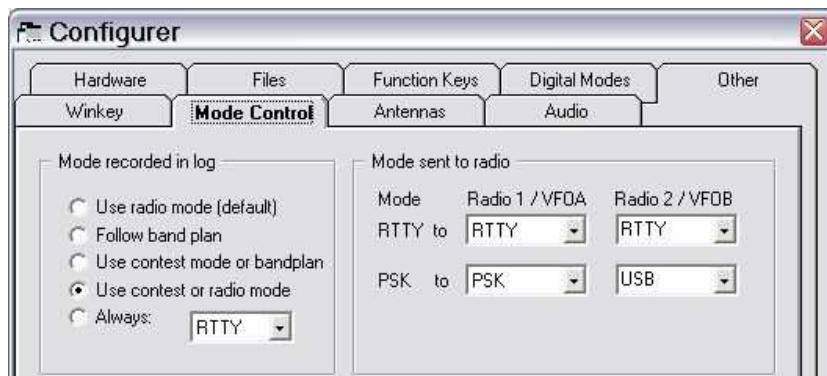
Configurer

Hardware
Files
Function Keys
Digital Modes
Other
Winkey
Mode Control
Antennas
Audio

Mode recorded in log
Use radio mode (default)
Follow band plan
Use contest mode or bandplan
Use contest or radio mode
Always:
RTTY

Mode sent to radio
Mode
Radio 1 / VFOA
Radio 2 / VFOB
RTTY to
RTTY
RTTY
PSK to
PSK
USB